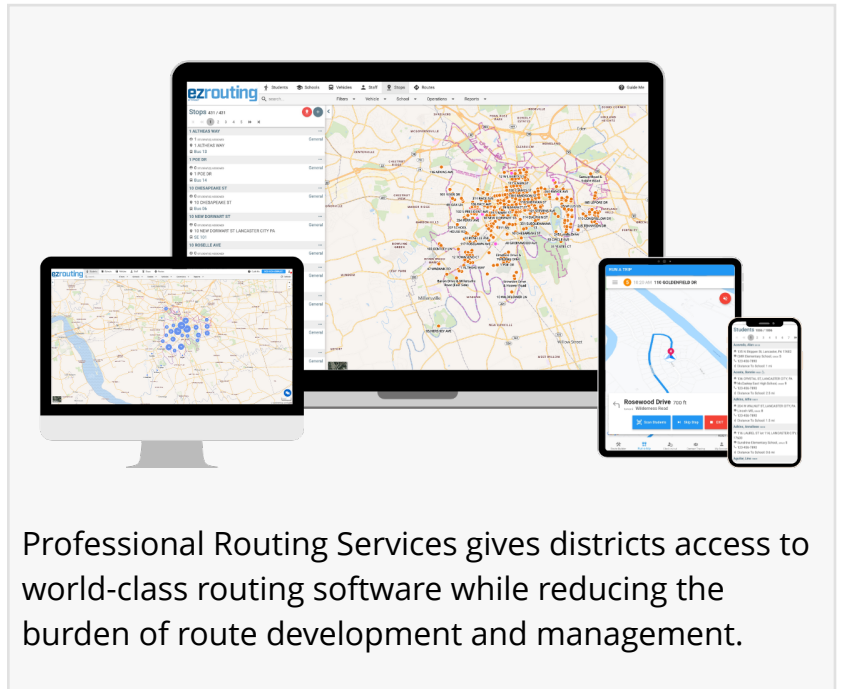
ezrouting Students Schools Vehicles Staff Stops Routes Guide Me

Stops 401 / 401

Filters Vehicle School Operations Reports

1 ALTHEAS WAY
General
1 ALTHEAS WAY
Bus 14

1 POE DR
General
1 POE DR
Bus 14

13 CHESAPEAKE ST
General
13 CHESAPEAKE ST
Bus 7A

13 NEW DORWART ST
General
13 NEW DORWART ST LANCASTER CITY PA
CE 101

13 ROSELLE AVE
General

Millersville

ezrouting

PUBLIC TRIP
115 GOLDENFIELD DR

Rosewood Drive 700 ft
Wilderness Road

Students

Professional Routing Services gives districts access to world-class routing software while reducing the burden of route development and management.